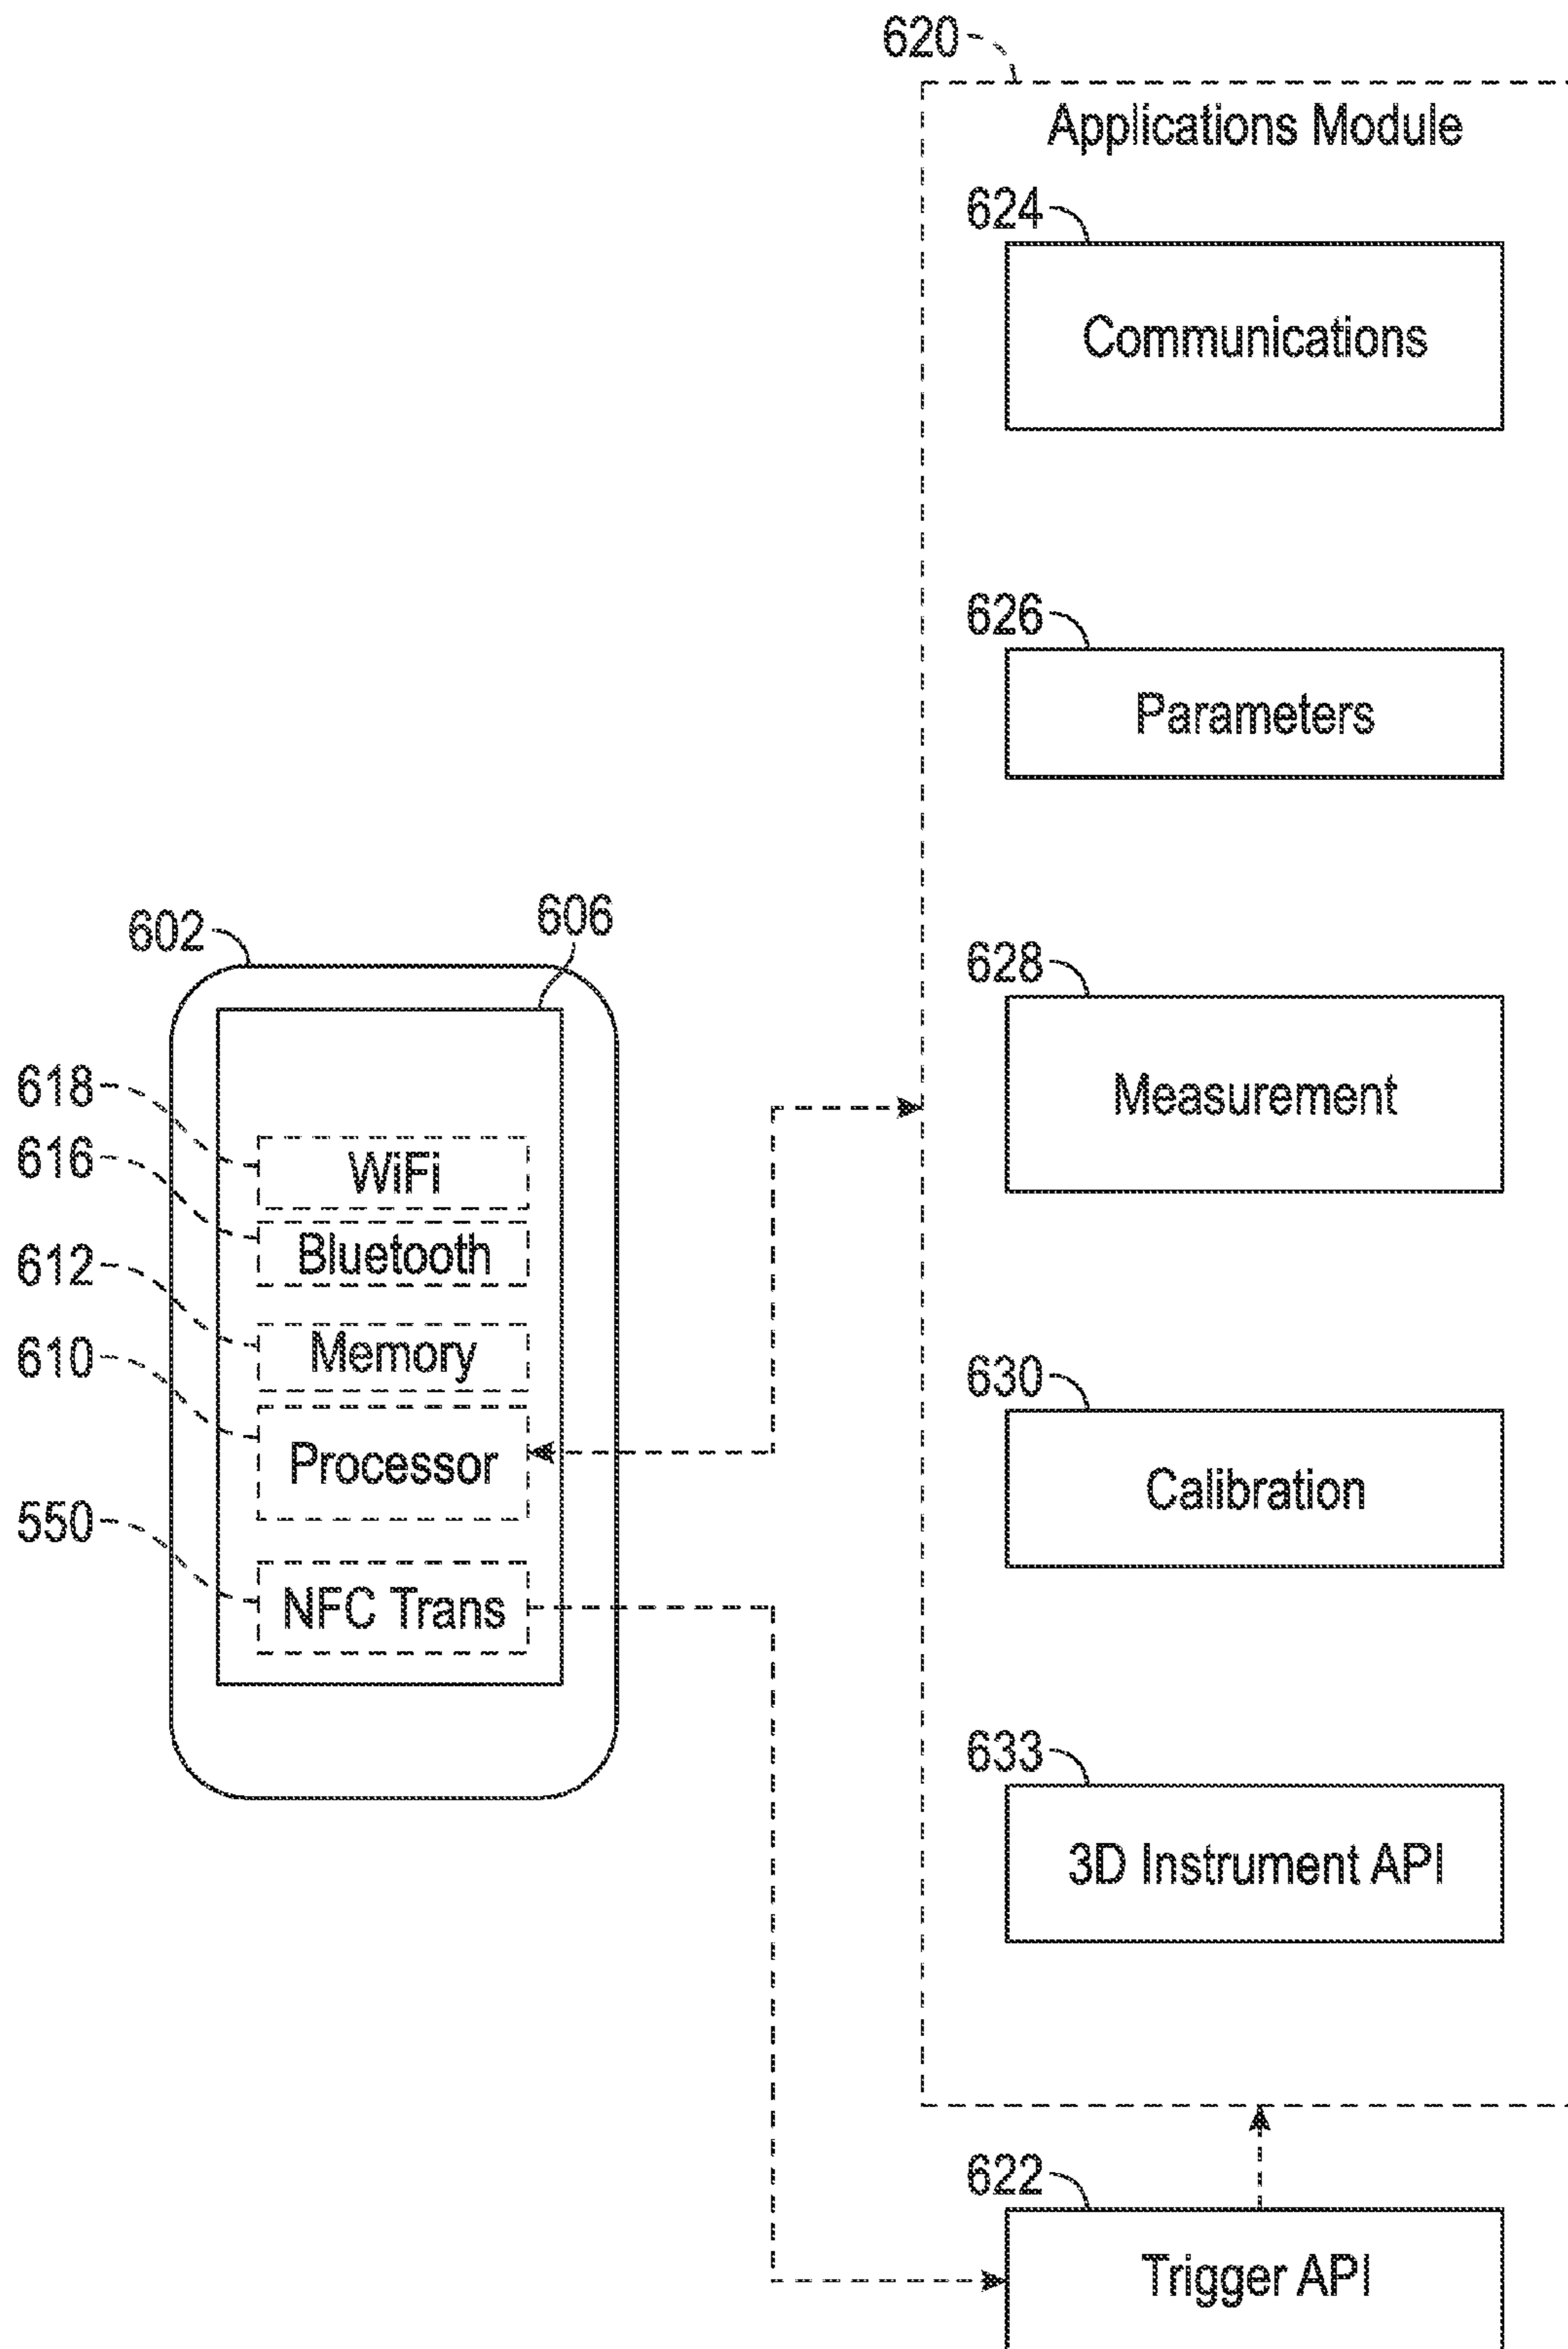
620

Applications Module

624

Communications

626

Parameters

602

606

628

Measurement

618

WiFi

616

Bluetooth

612

Memory

610

Processor

630

Calibration

550

NFC Trans

633

3D Instrument API

622

Trigger API